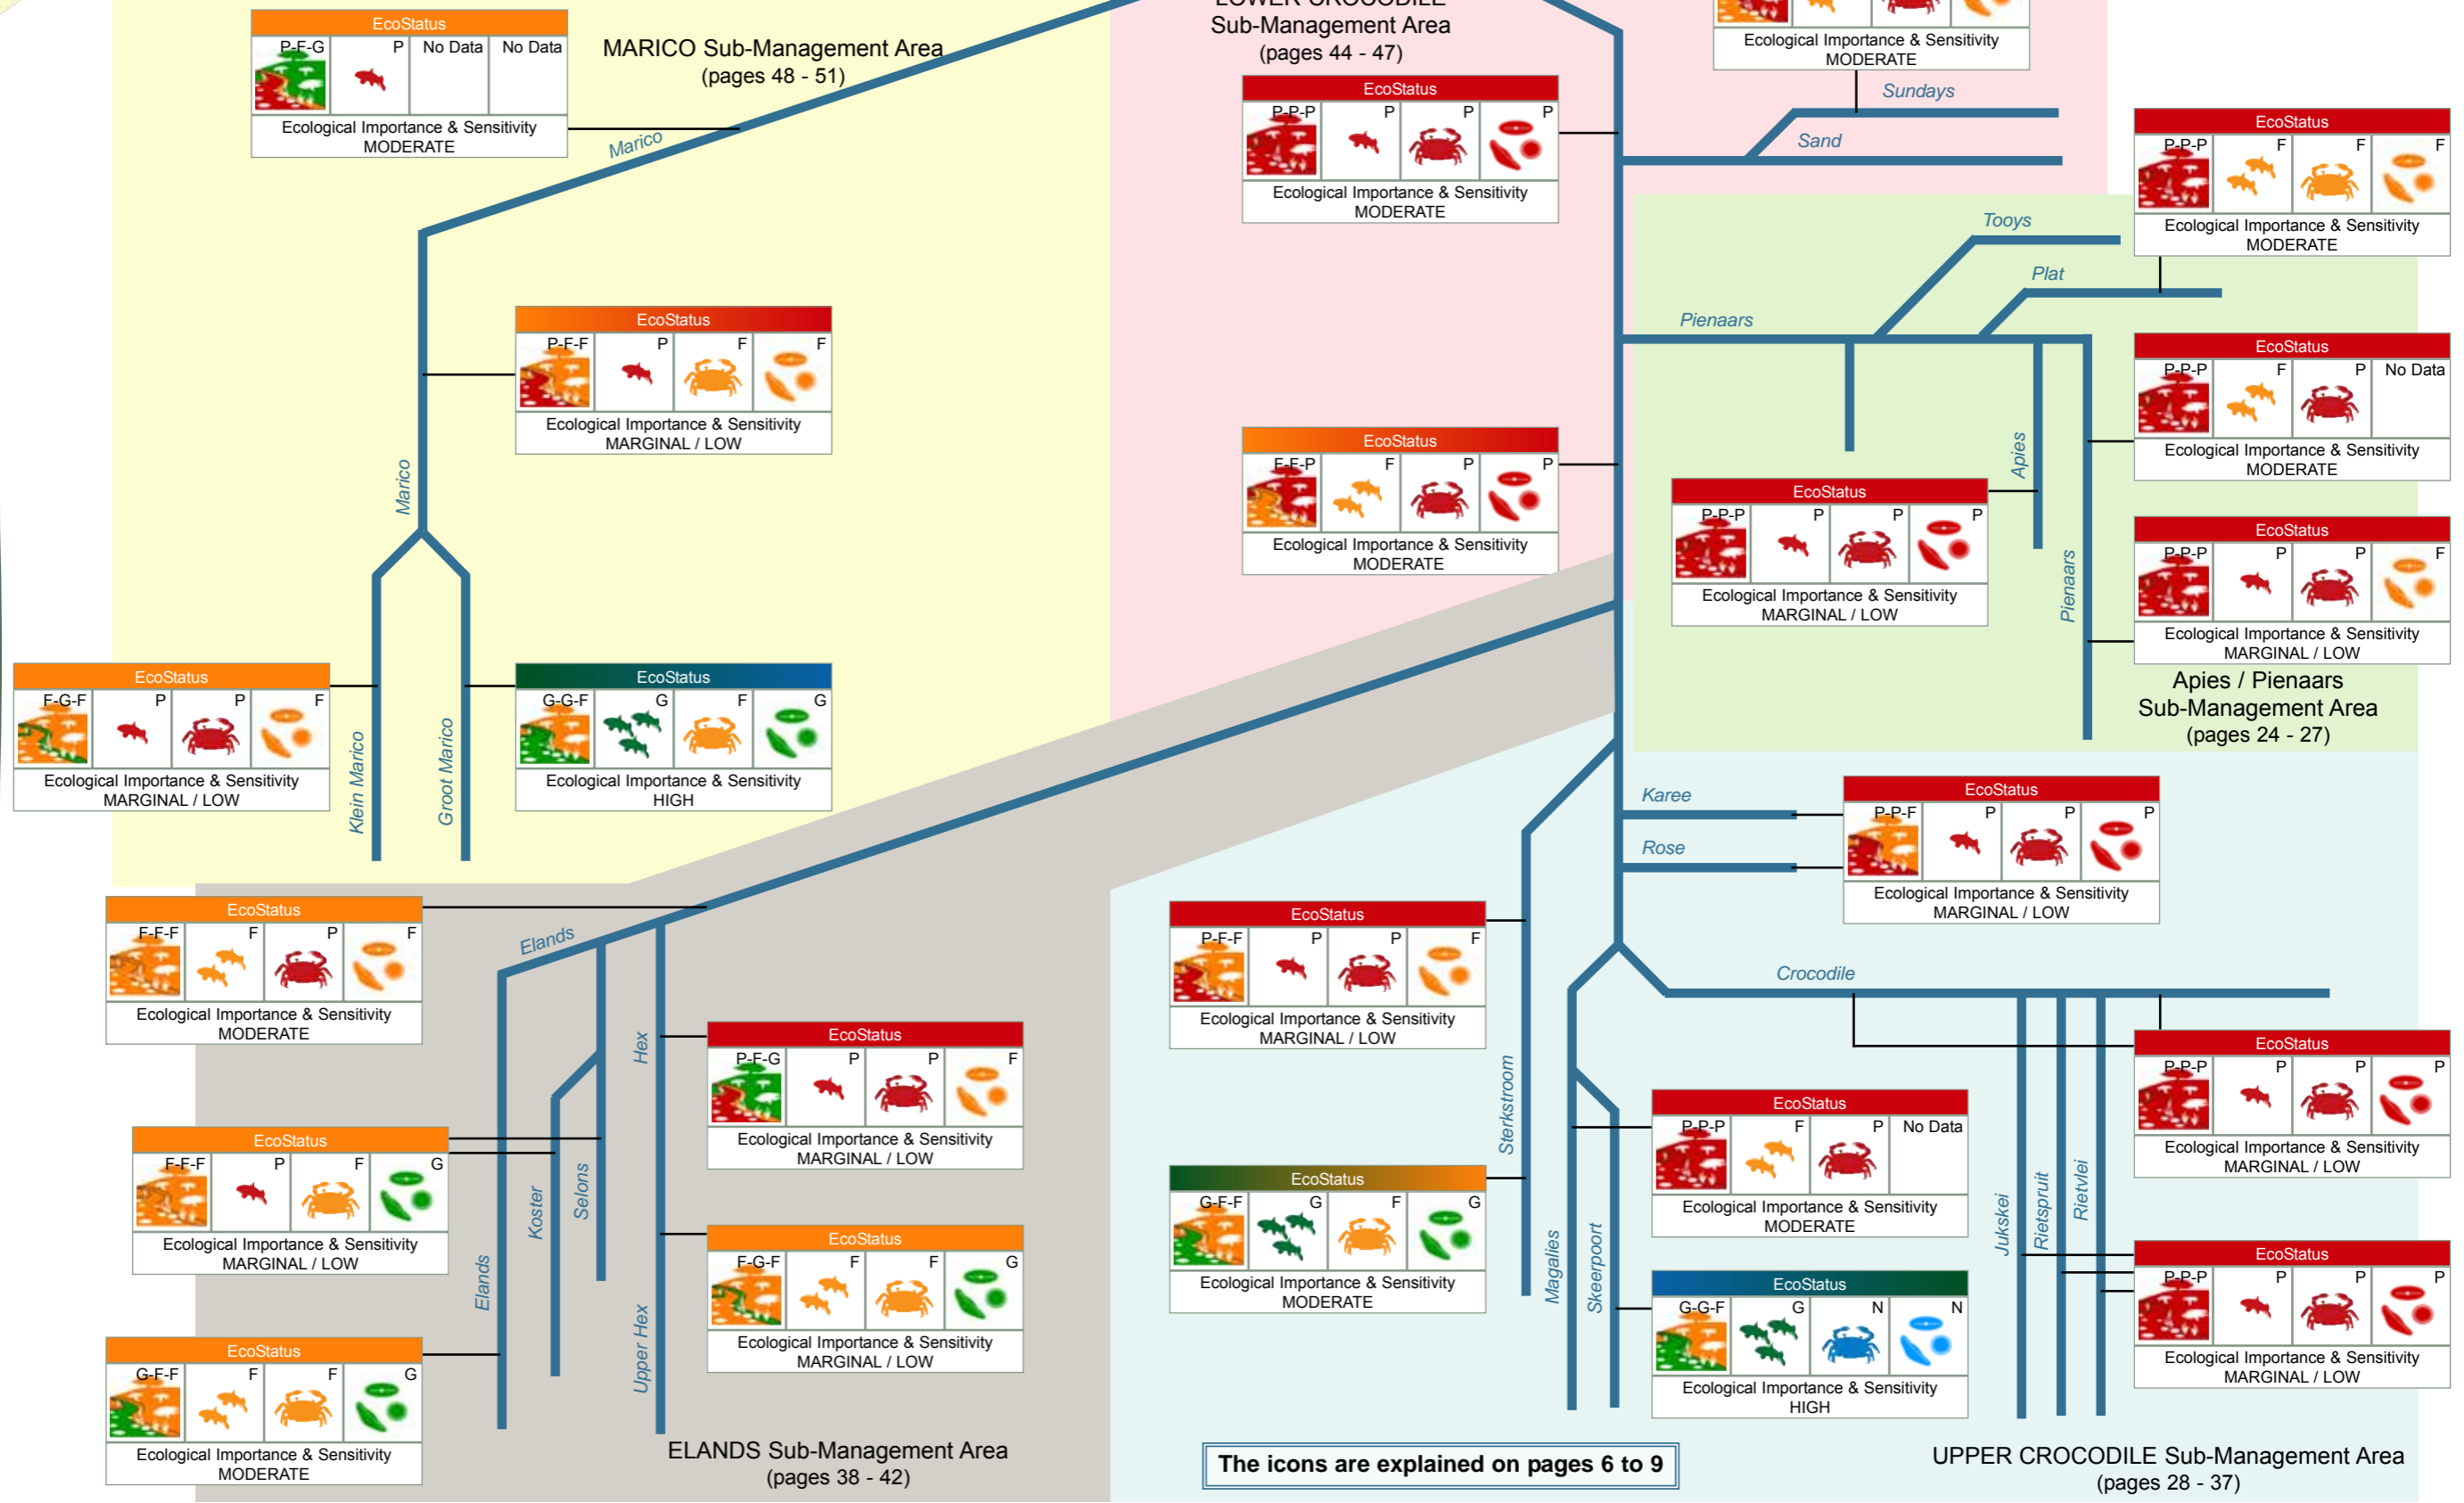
EcoStatus
P-F-G | P | No Data | No Data
Ecological Importance & Sensitivity MODERATE

MARICO Sub-Management Area
(pages 48 - 51)

LOWER CROCODILE
Sub-Management Area
(pages 44 - 47)

Ecological Importance & Sensitivity MODERATE

Sundays
Sand

EcoStatus
P-P-P | P | P | P
Ecological Importance & Sensitivity MODERATE

Marico

EcoStatus
P-P-P | F | F | F
Ecological Importance & Sensitivity MODERATE

Tooys
Plat
Pienaars

EcoStatus
P-F-F | P | F | F
Ecological Importance & Sensitivity MARGINAL / LOW

EcoStatus
P-P-P | F | P | No Data
Ecological Importance & Sensitivity MODERATE

EcoStatus
F-F-P | F | P | P
Ecological Importance & Sensitivity MODERATE

Marico

EcoStatus
P-P-P | P | P | P
Ecological Importance & Sensitivity MARGINAL / LOW

Apies

EcoStatus
P-P-P | P | P | F
Ecological Importance & Sensitivity MARGINAL / LOW

Pienaars

Apies / Pienaars
Sub-Management Area
(pages 24 - 27)

EcoStatus
F-G-F | P | P | F
Ecological Importance & Sensitivity MARGINAL / LOW

EcoStatus
G-G-F | G | F | G
Ecological Importance & Sensitivity HIGH

Klein Marico
Groot Marico

Karee
Rose

EcoStatus
P-P-F | P | P | P
Ecological Importance & Sensitivity MARGINAL / LOW

EcoStatus
F-F-F | F | P | F
Ecological Importance & Sensitivity MODERATE

Elands

EcoStatus
P-F-F | P | P | F
Ecological Importance & Sensitivity MARGINAL / LOW

Crocodile

Hex

EcoStatus
P-F-G | P | P | F
Ecological Importance & Sensitivity MARGINAL / LOW

EcoStatus
P-P-P | P | P | P
Ecological Importance & Sensitivity MARGINAL / LOW

EcoStatus
P-P-P | F | P | No Data
Ecological Importance & Sensitivity MODERATE

Sterkstroom

EcoStatus
F-F-F | P | F | G
Ecological Importance & Sensitivity MARGINAL / LOW

Koster
Selons

EcoStatus
G-F-F | G | F | G
Ecological Importance & Sensitivity MODERATE

EcoStatus
F-G-F | F | F | G
Ecological Importance & Sensitivity MARGINAL / LOW

Elands
Upper Hex
Magalies
Skeerpoort
Jukskei
Rietspruit
Rietvlei

EcoStatus
P-P-P | P | P | P
Ecological Importance & Sensitivity MARGINAL / LOW

EcoStatus
G-G-F | G | N | N
Ecological Importance & Sensitivity HIGH

EcoStatus
G-F-F | F | F | G
Ecological Importance & Sensitivity MODERATE

ELANDS Sub-Management Area
(pages 38 - 42)

The icons are explained on pages 6 to 9

UPPER CROCODILE Sub-Management Area
(pages 28 - 37)